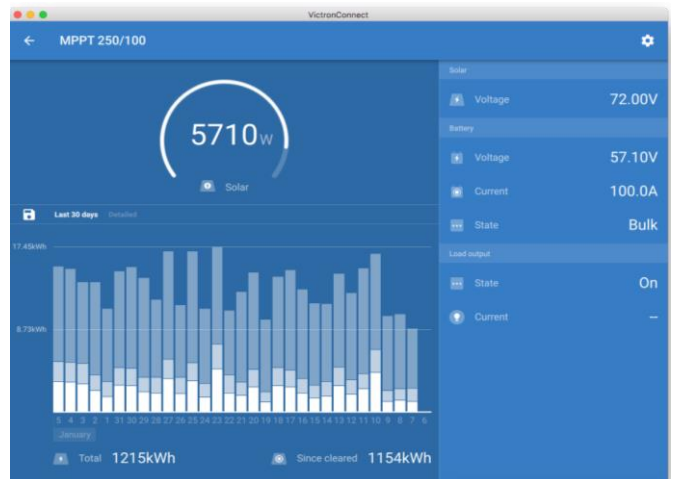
VictronConnect

MPPT 250/100

5710W

Solar

Last 30 days Detailed

17.45kWh

8.73kWh

5 4 3 2 1 31 30 29 28 27 26 25 24 23 22 21 20 19 18 17 16 15 14 13 12 11 10 9 8 7 6

January

Total 1215kWh

Since cleared 1154kWh

Solar

Voltage 72.00V

Battery

Voltage 57.10V

Current 100.0A

State Bulk

Load output

State On

Current –